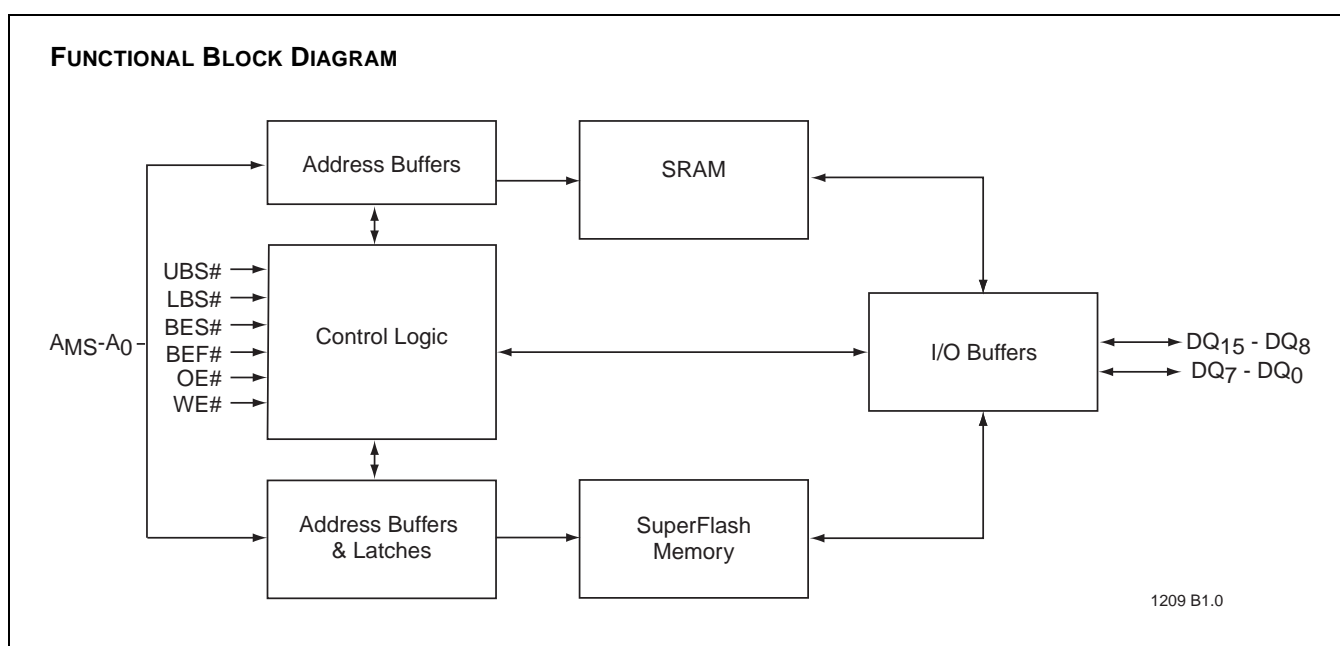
FUNCTIONAL BLOCK DIAGRAM

Address Buffers

SRAM

UBS#
LBS#
BES#
BEF#
OE#
WE#

$A_{MS}$-$A_0$

Control Logic

I/O Buffers

$DQ_{15}$ - $DQ_8$
$DQ_7$ - $DQ_0$

Address Buffers & Latches

SuperFlash Memory

1209 B1.0